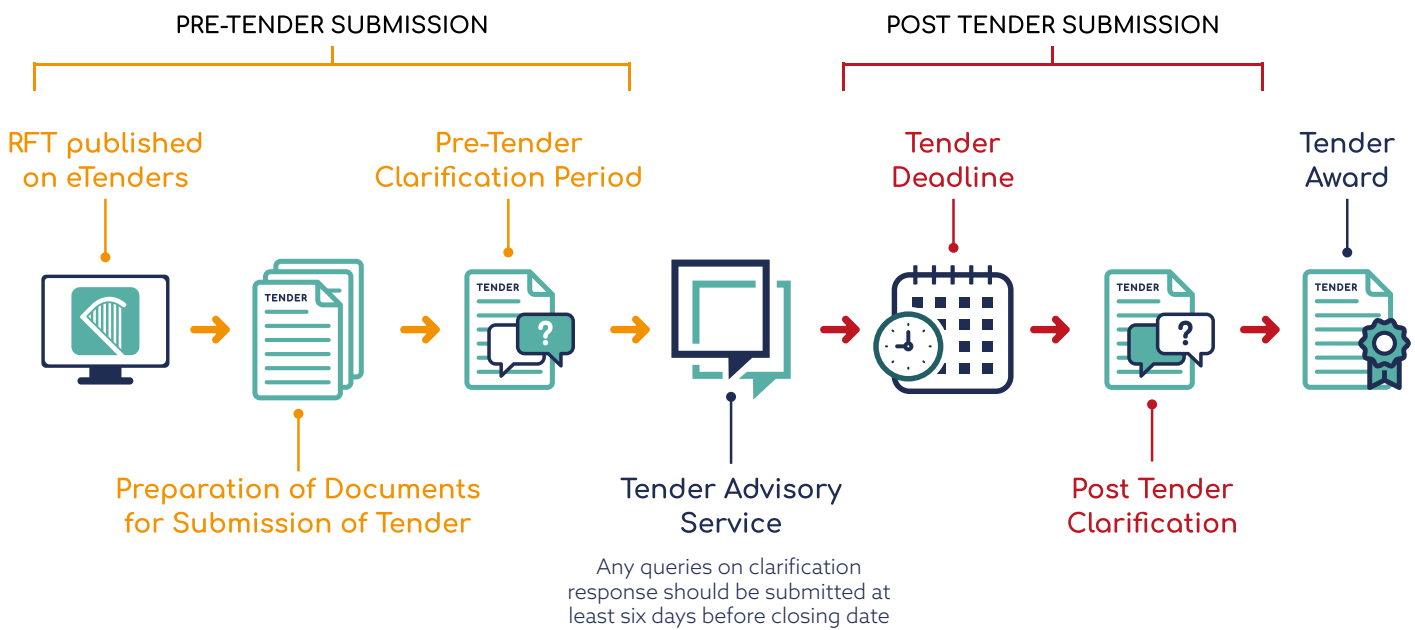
PRE-TENDER SUBMISSION

POST TENDER SUBMISSION

RFT published on eTenders

Pre-Tender Clarification Period

Tender Deadline

Tender Award

TENDER

TENDER

TENDER

TENDER

TENDER

Preparation of Documents for Submission of Tender

Tender Advisory Service

Any queries on clarification response should be submitted at least six days before closing date

Post Tender Clarification